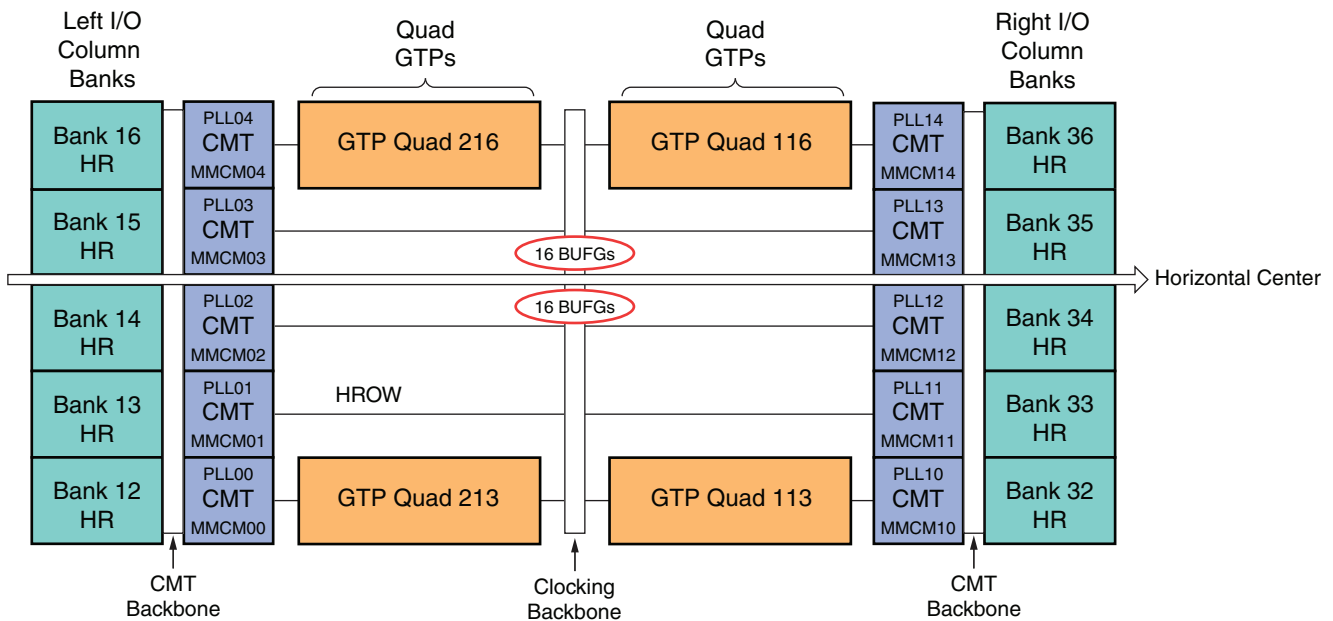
Left I/O Column Banks

Quad GTPs

Quad GTPs

Right I/O Column Banks

Bank 16 HR

PLL04 CMT MMCM04

GTP Quad 216

GTP Quad 116

PLL14 CMT MMCM14

Bank 36 HR

Bank 15 HR

PLL03 CMT MMCM03

PLL13 CMT MMCM13

Bank 35 HR

16 BUFGs

Horizontal Center

16 BUFGs

Bank 14 HR

PLL02 CMT MMCM02

PLL12 CMT MMCM12

Bank 34 HR

Bank 13 HR

PLL01 CMT MMCM01

HROW

PLL11 CMT MMCM11

Bank 33 HR

Bank 12 HR

PLL00 CMT MMCM00

GTP Quad 213

GTP Quad 113

PLL10 CMT MMCM10

Bank 32 HR

CMT Backbone

Clocking Backbone

CMT Backbone